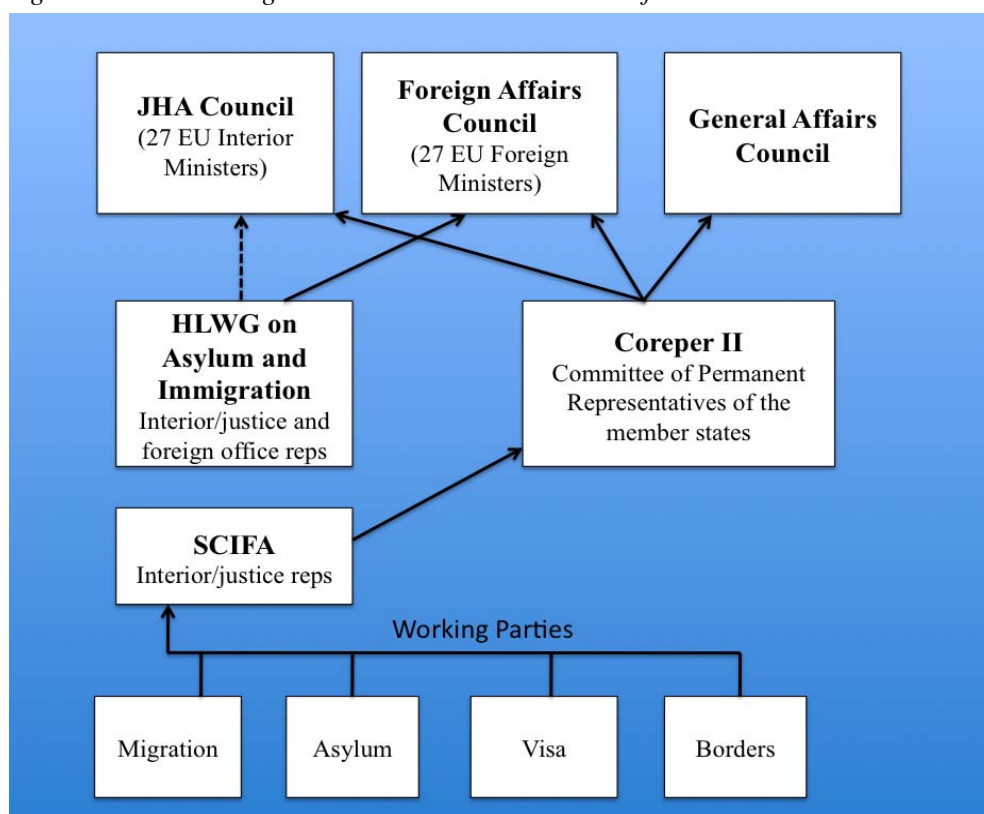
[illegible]

JHA Council
(27 EU Interior Ministers)

Foreign Affairs Council
(27 EU Foreign Ministers)

General Affairs Council

HLWG on Asylum and Immigration
Interior/justice and foreign office reps

Coreper II
Committee of Permanent Representatives of the member states

SCIFA
Interior/justice reps

Working Parties

Migration

Asylum

Visa

Borders